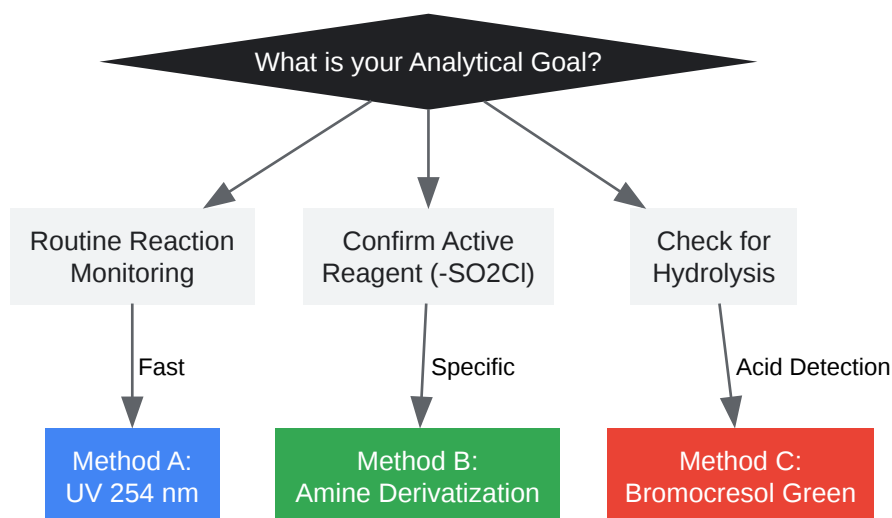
What is your Analytical Goal?

Routine Reaction Monitoring

Confirm Active Reagent (-SO2Cl)

Check for Hydrolysis

Fast

Specific

Acid Detection

Method A: UV 254 nm

Method B: Amine Derivatization

Method C: Bromocresol Green